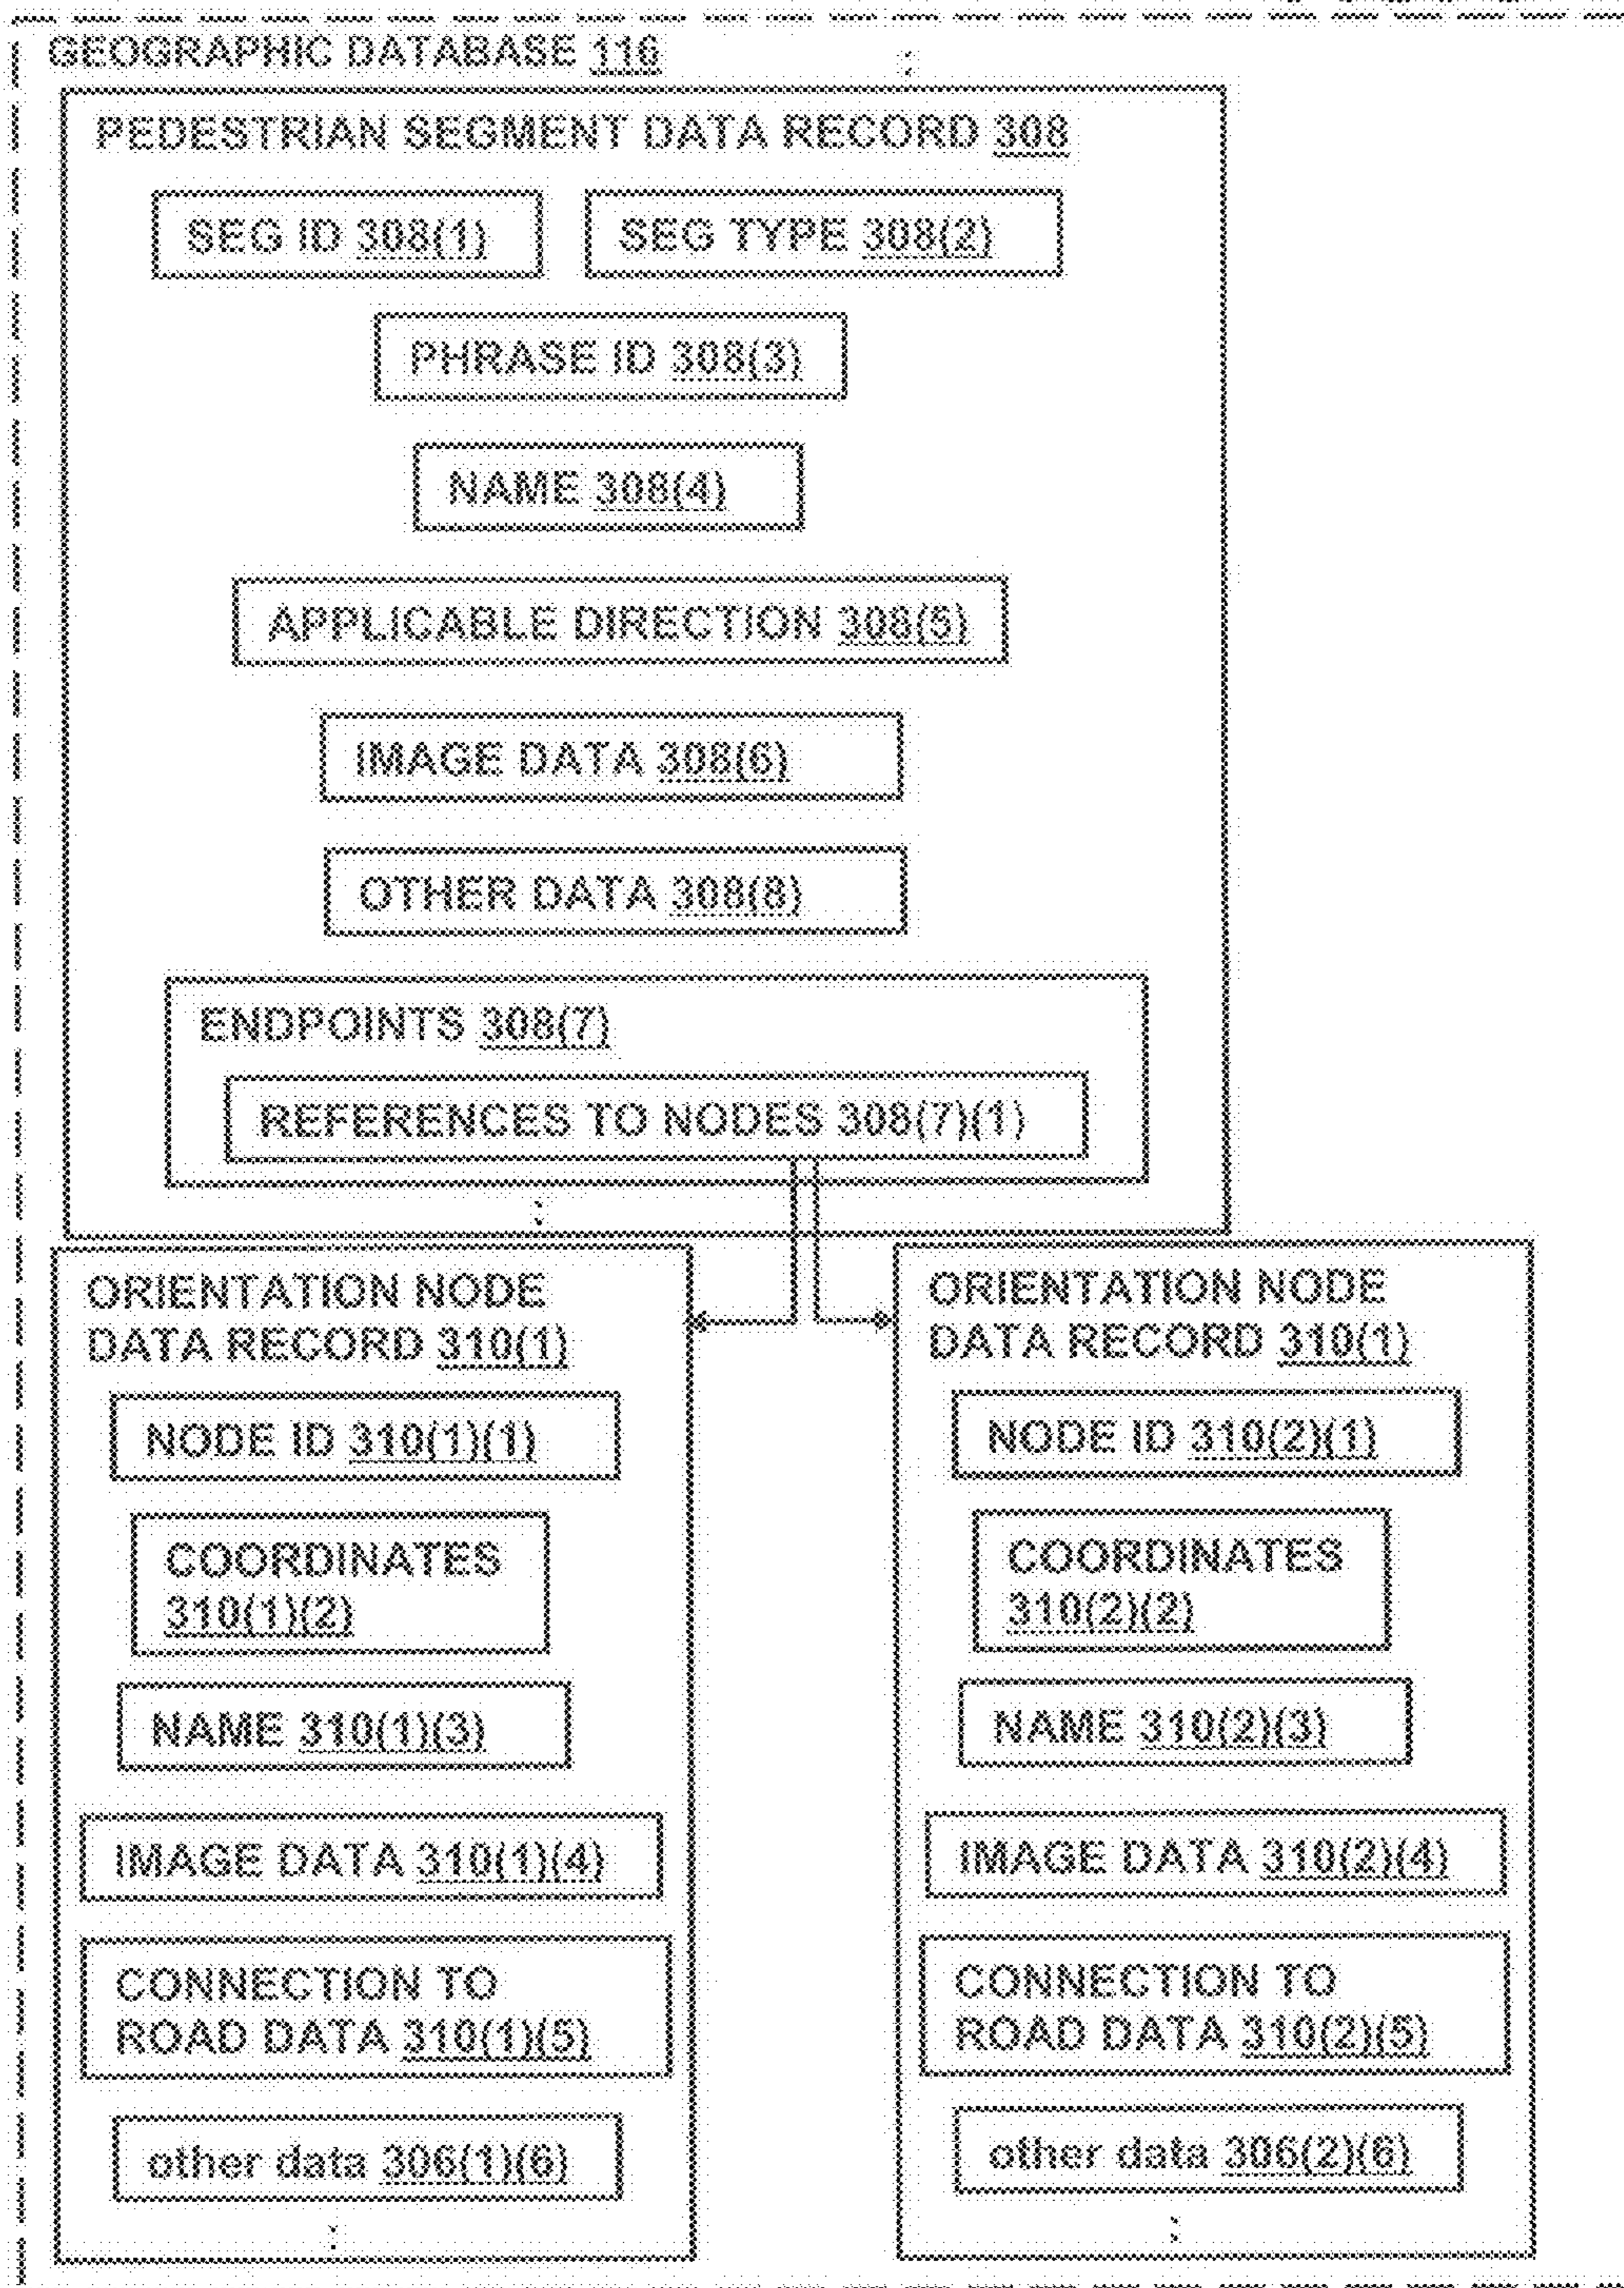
GEOGRAPHIC DATABASE 116

PEDESTRIAN SEGMENT DATA RECORD 308

SEG ID 308(1)

SEG TYPE 308(2)

PHRASE ID 308(3)

NAME 308(4)

APPLICABLE DIRECTION 308(5)

IMAGE DATA 308(6)

OTHER DATA 308(8)

ENDPOINTS 308(7)

REFERENCES TO NODES 308(7)(1)

ORIENTATION NODE DATA RECORD 310(1)

NODE ID 310(1)(1)

COORDINATES 310(1)(2)

NAME 310(1)(3)

IMAGE DATA 310(1)(4)

CONNECTION TO ROAD DATA 310(1)(5)

other data 306(1)(6)

ORIENTATION NODE DATA RECORD 310(1)

NODE ID 310(2)(1)

COORDINATES 310(2)(2)

NAME 310(2)(3)

IMAGE DATA 310(2)(4)

CONNECTION TO ROAD DATA 310(2)(5)

other data 306(2)(6)